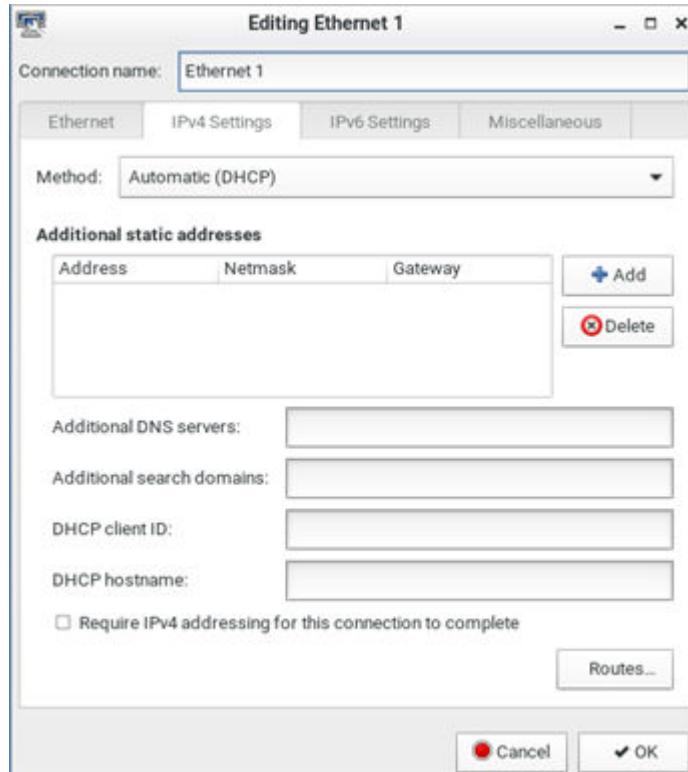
Editing Ethernet 1

Connection name: Ethernet 1

Ethernet | IPv4 Settings | IPv6 Settings | Miscellaneous

Method: Automatic (DHCP)

Additional static addresses

| Address | Netmask | Gateway |
|---|---|---|

Add

Delete

Additional DNS servers:

Additional search domains:

DHCP client ID:

DHCP hostname:

Require IPv4 addressing for this connection to complete

Routes...

Cancel

OK